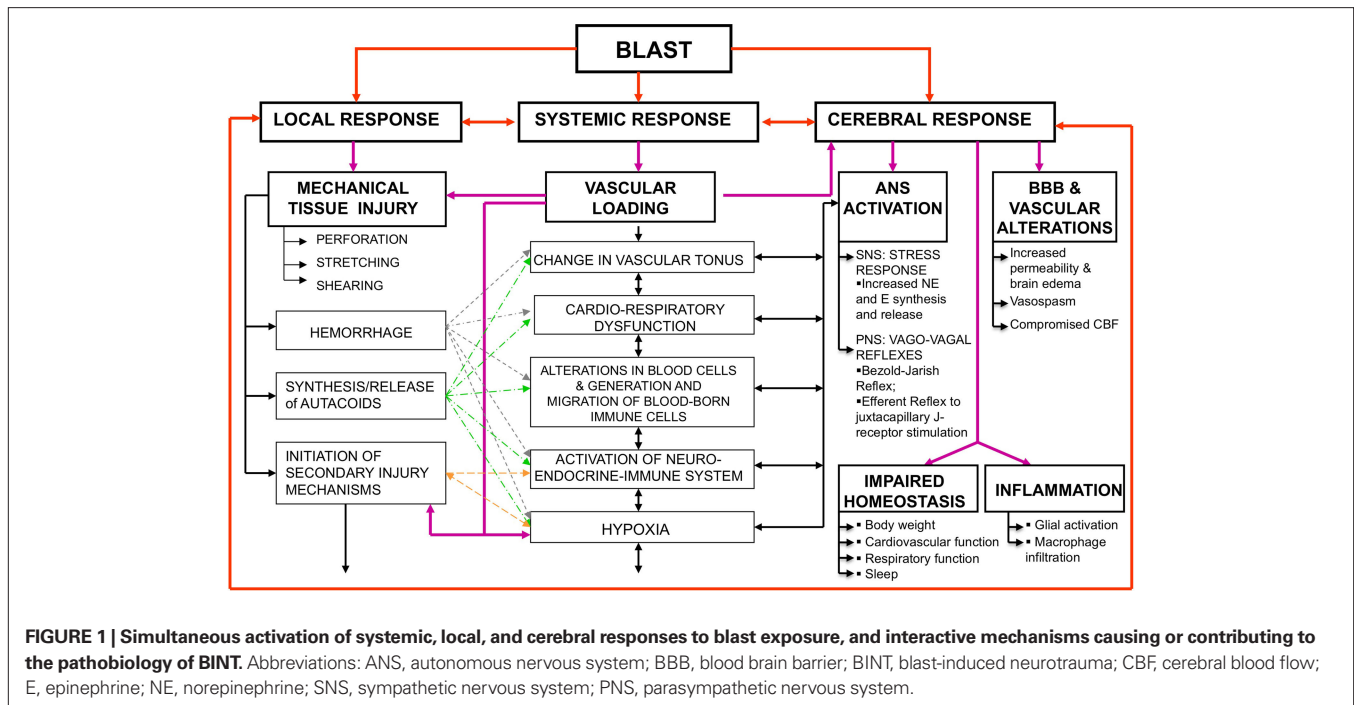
BLAST

LOCAL RESPONSE

SYSTEMIC RESPONSE

CEREBRAL RESPONSE

MECHANICAL TISSUE INJURY

PERFORATION
STRETCHING
SHEARING

HEMORRHAGE

SYNTHESIS/RELEASE of AUTACOIDS

INITIATION OF SECONDARY INJURY MECHANISMS

VASCULAR LOADING

CHANGE IN VASCULAR TONUS

CARDIO-RESPIRATORY DYSFUNCTION

ALTERATIONS IN BLOOD CELLS & GENERATION AND MIGRATION OF BLOOD-BORN IMMUNE CELLS

ACTIVATION OF NEURO-ENDOCRINE-IMMUNE SYSTEM

HYPOXIA

ANS ACTIVATION

SNS: STRESS RESPONSE
▪Increased NE and E synthesis and release

PNS: VAGO-VAGAL REFLEXES
▪Bezold-Jarish Reflex;
▪Efferent Reflex to juxtacapillary J-receptor stimulation

BBB & VASCULAR ALTERATIONS

Increased permeability & brain edema
Vasospasm
Compromised CBF

IMPAIRED HOMEOSTASIS

▪ Body weight
▪ Cardiovascular function
▪ Respiratory function
▪ Sleep

INFLAMMATION

▪ Glial activation
▪ Macrophage infiltration

FIGURE 1 | Simultaneous activation of systemic, local, and cerebral responses to blast exposure, and interactive mechanisms causing or contributing to the pathobiology of BINT. Abbreviations: ANS, autonomous nervous system; BBB, blood brain barrier; BINT, blast-induced neurotrauma; CBF, cerebral blood flow; E, epinephrine; NE, norepinephrine; SNS, sympathetic nervous system; PNS, parasympathetic nervous system.